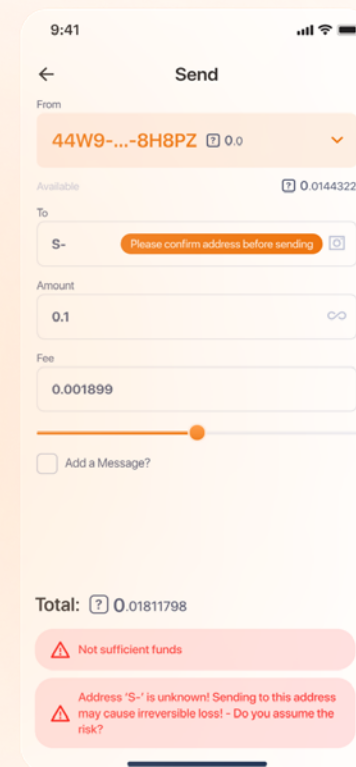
9:41

Send

From

44W9-...-8H8PZ ? 0.0

Available

? 0.0144322

To

S-

Please confirm address before sending

Amount

0.1

Fee

0.001899

Add a Message?

Total: ? 0.01811798

Not sufficient funds

Address 'S-' is unknown! Sending to this address may cause irreversible loss! - Do you assume the risk?